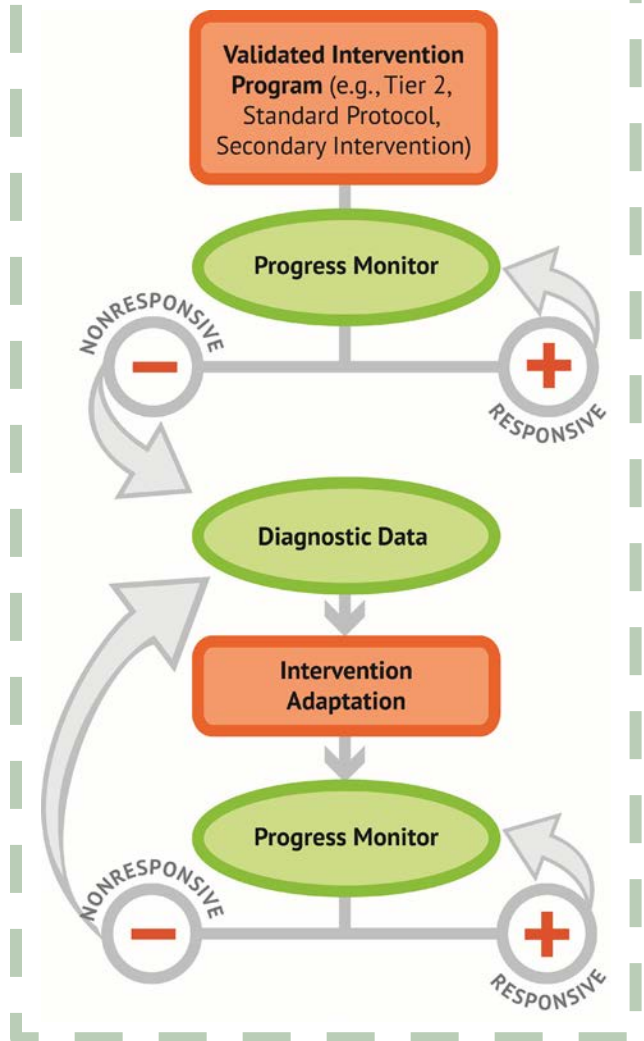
Validated Intervention Program (e.g., Tier 2, Standard Protocol, Secondary Intervention)

Progress Monitor

NONRESPONSIVE

RESPONSIVE

Diagnostic Data

Intervention Adaptation

Progress Monitor

NONRESPONSIVE

RESPONSIVE